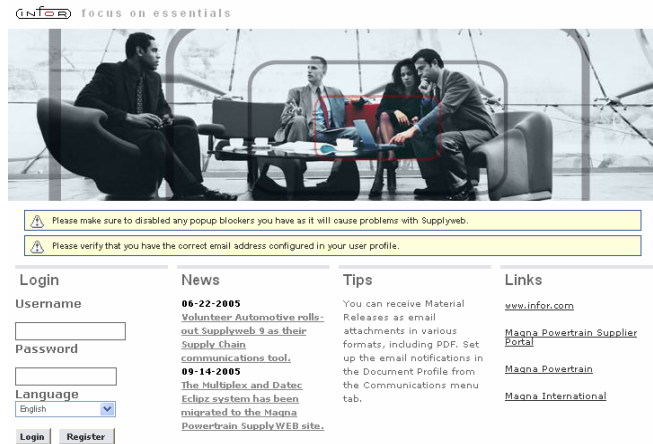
infor focus on essentials

Please make sure to disabled any popup blockers you have as it will cause problems with Supplyweb.

Please verify that you have the correct email address configured in your user profile.

Login

Username

Password

Language

English

Login Register

News

06-22-2005

Volunteer Automotive rolls-out Supplyweb 9 as their Supply Chain communications tool.

09-14-2005

The Multiplex and Datec Eclipz system has been migrated to the Magna Powertrain SupplyWEB site.

Tips

You can receive Material Releases as email attachments in various formats, including PDF. Set up the email notifications in the Document Profile from the Communications menu tab.

Links

www.infor.com

Magna Powertrain Supplier Portal

Magna Powertrain

Magna International